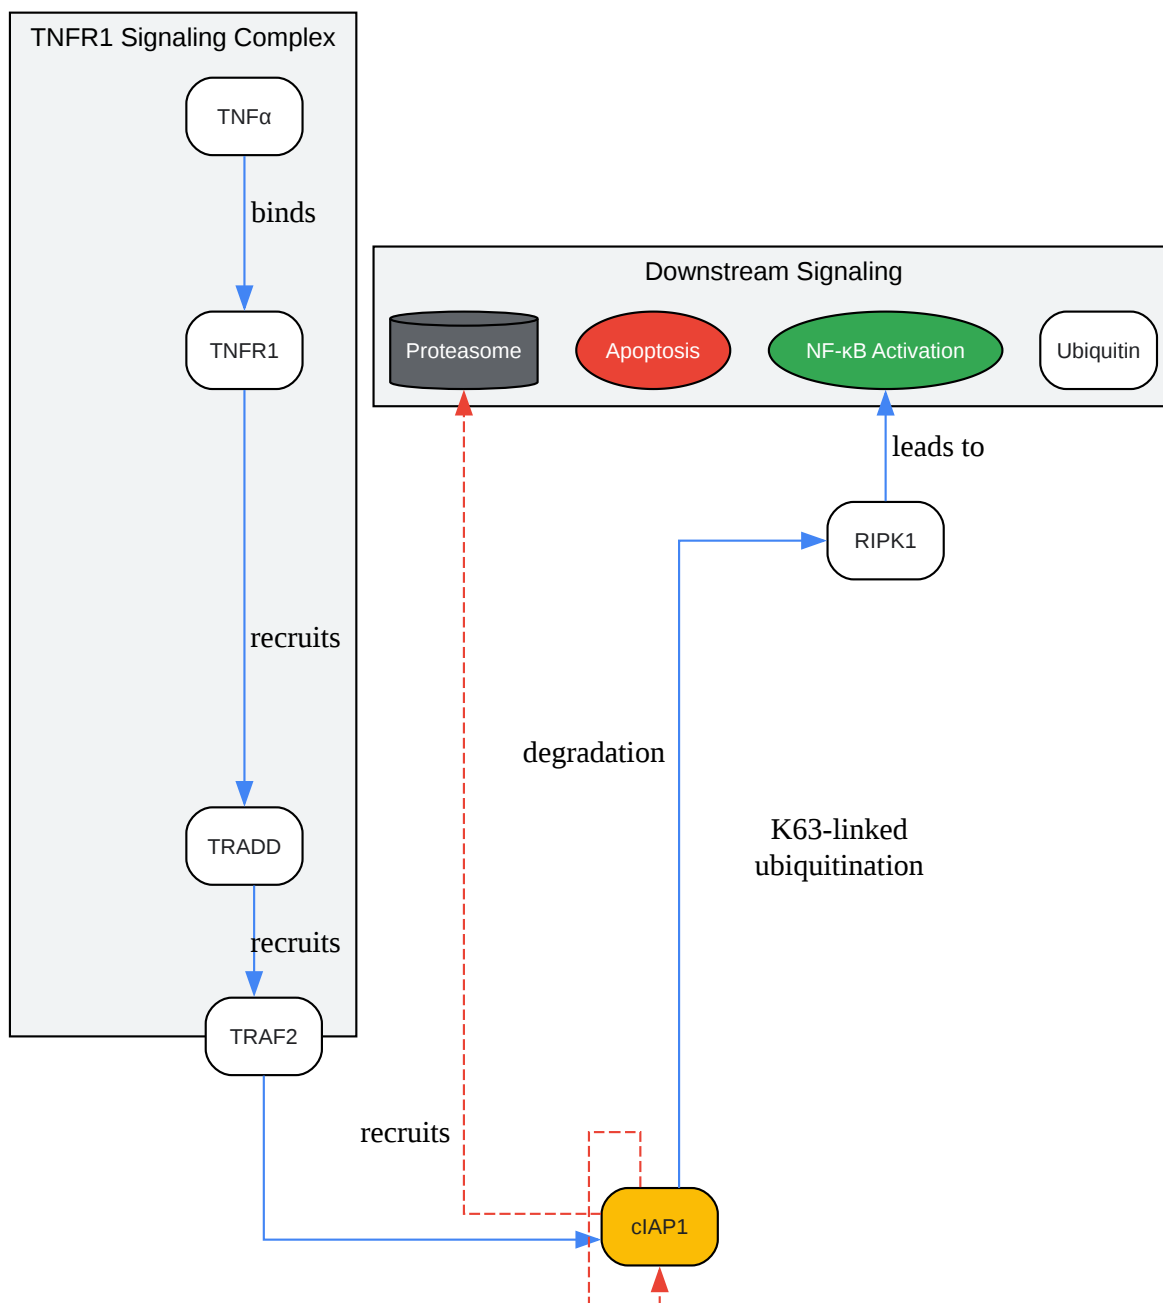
TNFR1 Signaling Complex

TNFα

binds

TNFR1

recruits

TRADD

recruits

TRAF2

Downstream Signaling

Proteasome

Apoptosis

NF-κB Activation

Ubiquitin

leads to

RIPK1

degradation

K63-linked ubiquitination

recruits

cIAP1